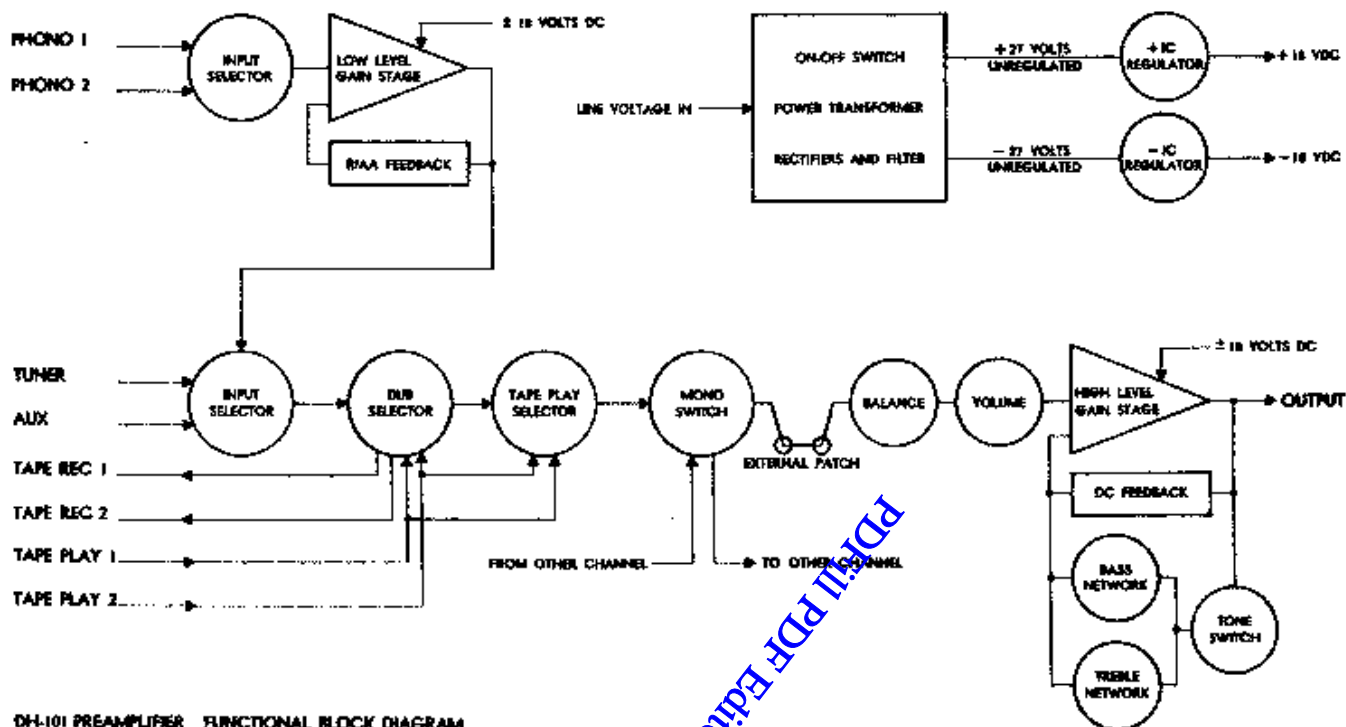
PHONO 1
PHONO 2
INPUT SELECTOR
LOW LEVEL GAIN STAGE
± 18 VOLTS DC
RIAA FEEDBACK
LINE VOLTAGE IN
ON-OFF SWITCH
POWER TRANSFORMER
RECTIFIERS AND FILTER
+ 27 VOLTS UNREGULATED
− 27 VOLTS UNREGULATED
+ IC REGULATOR
− IC REGULATOR
+ 18 VDC
− 18 VDC
TUNER
AUX
TAPE REC 1
TAPE REC 2
TAPE PLAY 1
TAPE PLAY 2
INPUT SELECTOR
DUB SELECTOR
TAPE PLAY SELECTOR
MONO SWITCH
EXTERNAL PATCH
BALANCE
VOLUME
HIGH LEVEL GAIN STAGE
± 18 VOLTS DC
OUTPUT
DC FEEDBACK
BASS NETWORK
TREBLE NETWORK
TONE SWITCH
FROM OTHER CHANNEL
TO OTHER CHANNEL
PDF-XChange PDF Edit
DH-101 PREAMPLIFIER FUNCTIONAL BLOCK DIAGRAM